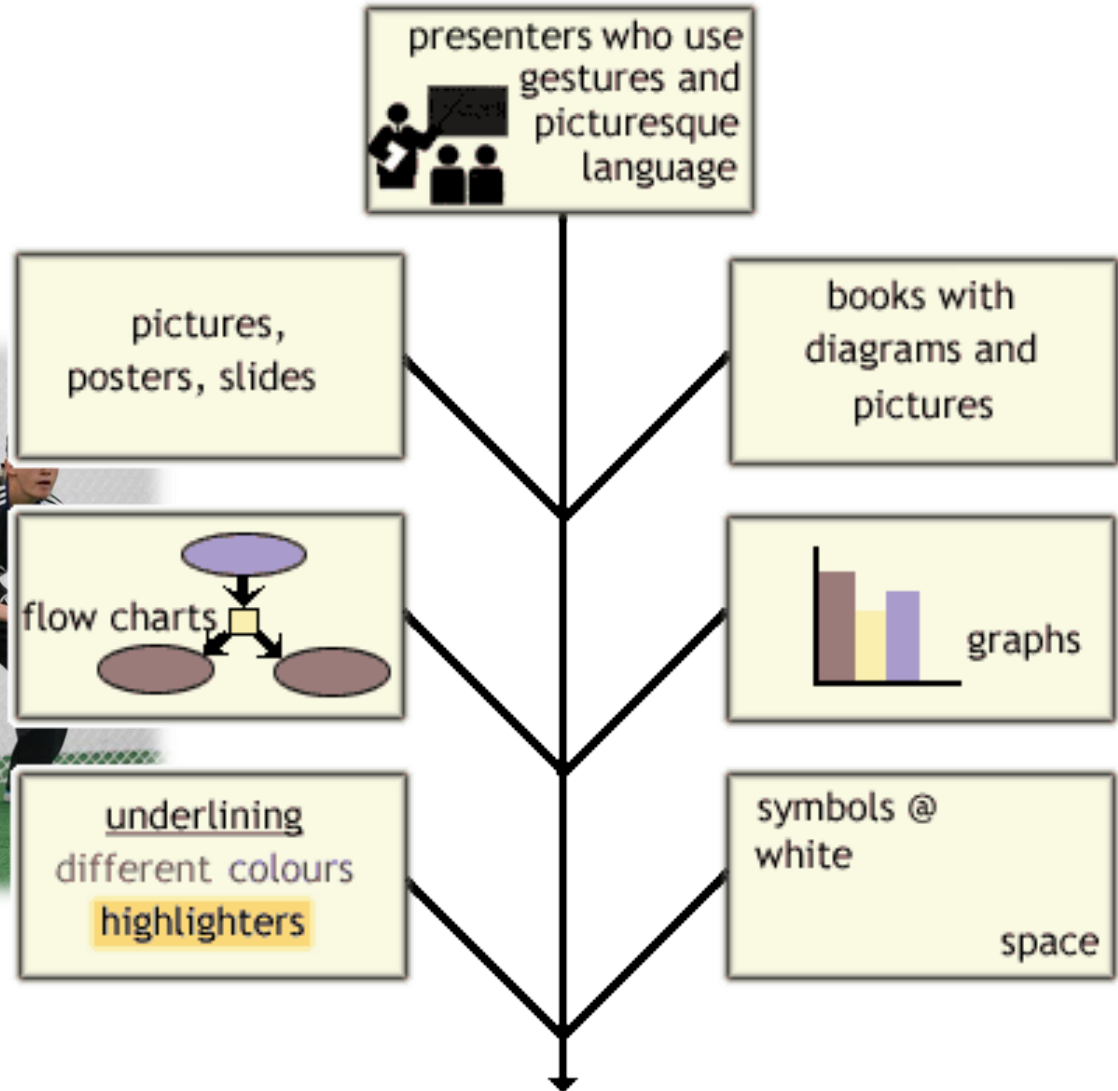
presenters who use gestures and picturesque language

pictures, posters, slides

books with diagrams and pictures

flow charts

graphs

underlining
different colours
highlighters

symbols @
white
space